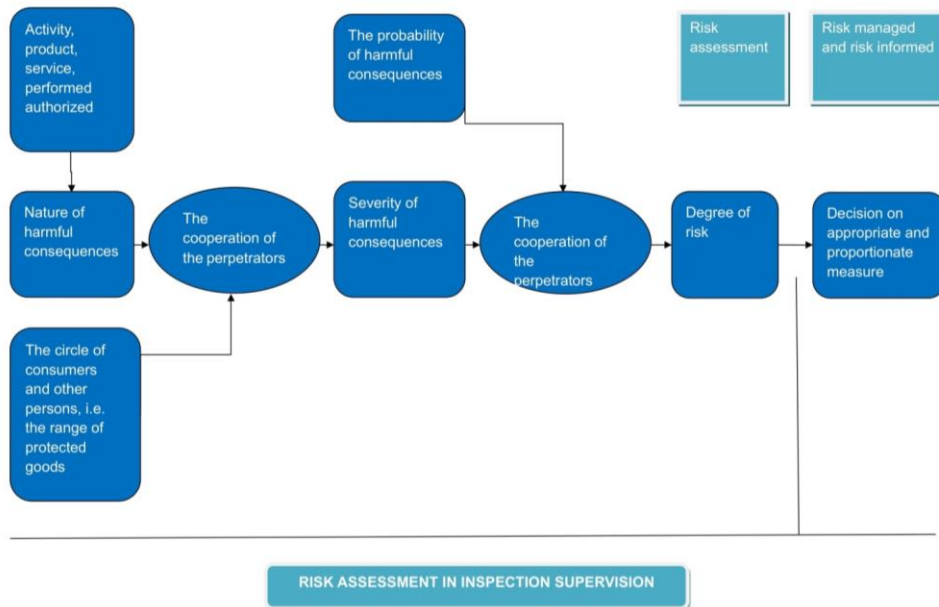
Activity, product, service, performed authorized

The probability of harmful consequences

Risk assessment

Risk managed and risk informed

Nature of harmful consequences

The cooperation of the perpetrators

Severity of harmful consequences

The cooperation of the perpetrators

Degree of risk

Decision on appropriate and proportionate measure

The circle of consumers and other persons, i.e. the range of protected goods

RISK ASSESSMENT IN INSPECTION SUPERVISION